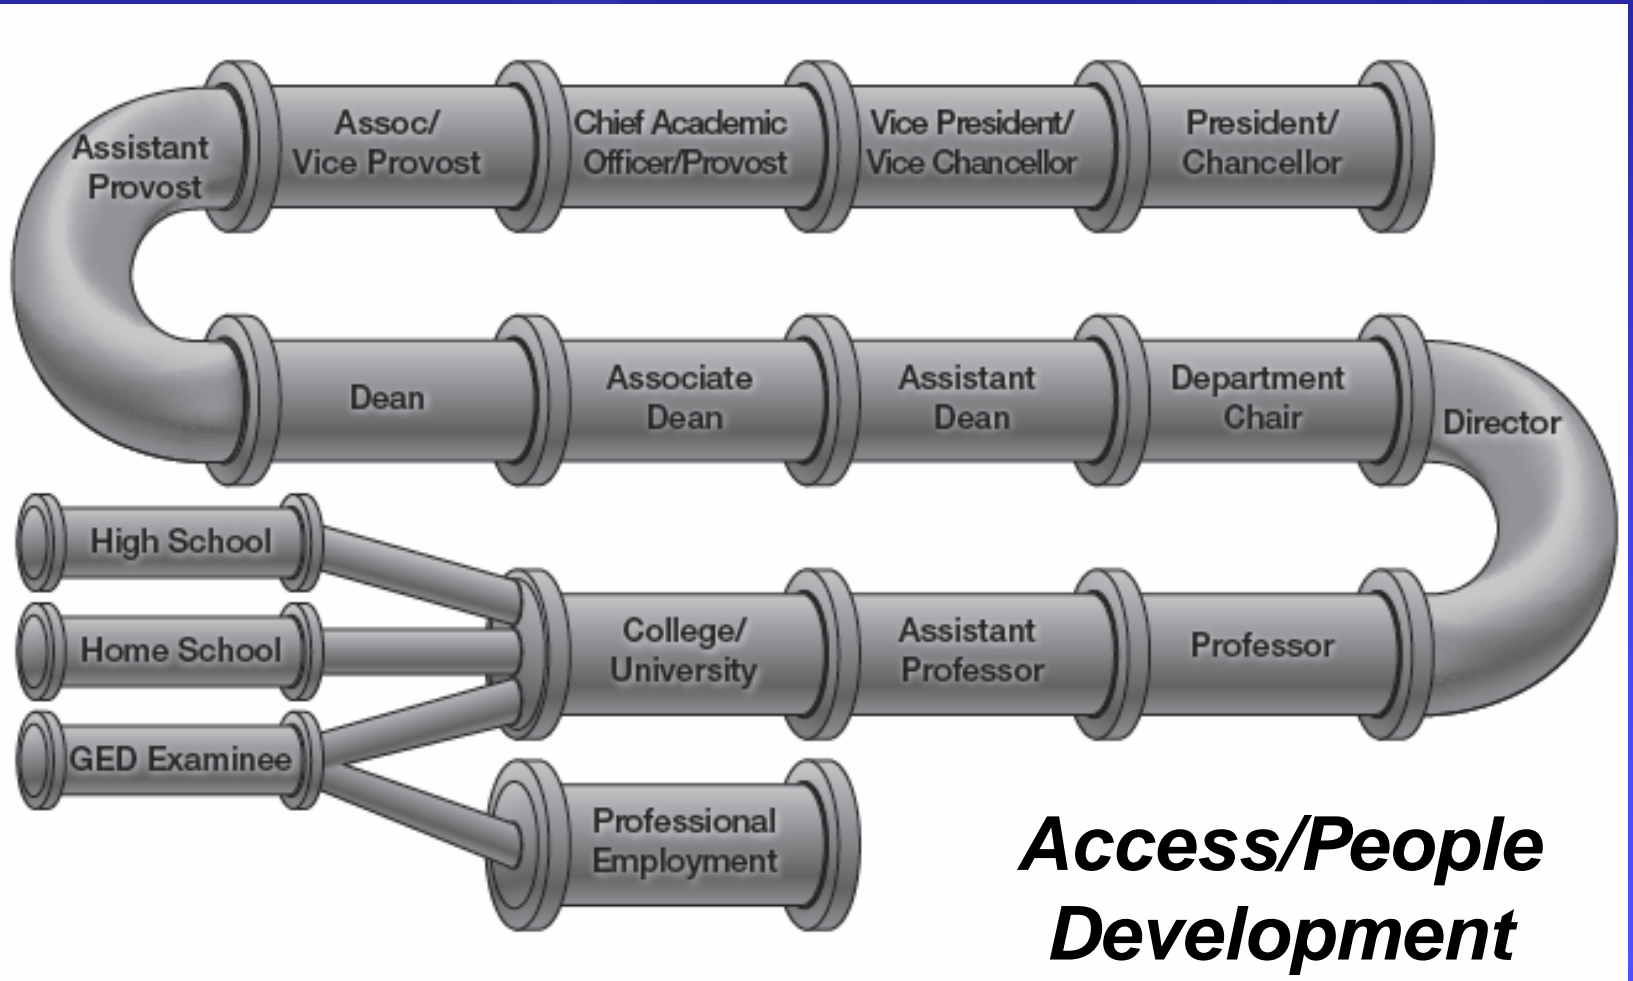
Assistant Provost

Assoc/ Vice Provost

Chief Academic Officer/Provost

Vice President/ Vice Chancellor

President/ Chancellor

Dean

Associate Dean

Assistant Dean

Department Chair

Director

High School

Home School

GED Examinee

College/ University

Assistant Professor

Professor

Professional Employment

Access/People Development